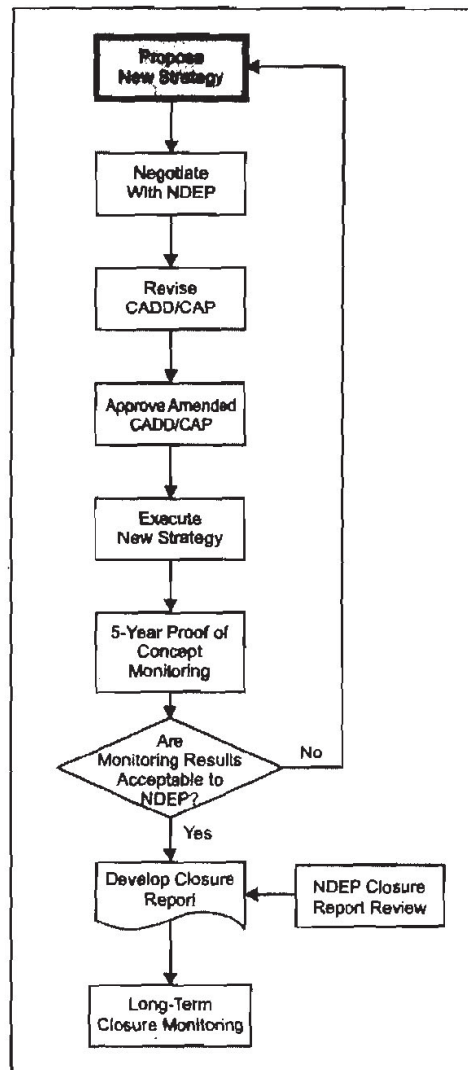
Propose New Strategy

Negotiate With NDEP

Revise CADD/CAP

Approve Amended CADD/CAP

Execute New Strategy

5-Year Proof of Concept Monitoring

Are Monitoring Results Acceptable to NDEP?

No

Yes

Develop Closure Report

NDEP Closure Report Review

Long-Term Closure Monitoring